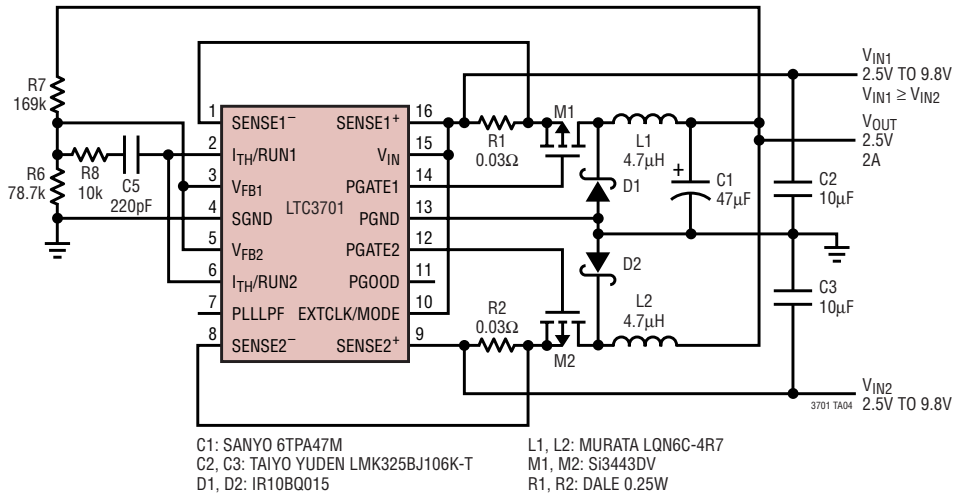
R7
169k

R6
78.7k

R8
10k

C5
220pF

1 SENSE1$^-$
2 $I_{TH}$/RUN1
3 $V_{FB1}$
4 SGND
5 $V_{FB2}$
6 $I_{TH}$/RUN2
7 PLLLPF
8 SENSE2$^-$

LTC3701

16 SENSE1$^+$
15 $V_{IN}$
14 PGATE1
13 PGND
12 PGATE2
11 PGOOD
10 EXTCLK/MODE
9 SENSE2$^+$

R1
0.03Ω

M1

L1
4.7μH

D1

C1
47μF

D2

L2
4.7μH

R2
0.03Ω

M2

C2
10μF

C3
10μF

$V_{IN1}$
2.5V TO 9.8V
$V_{IN1} \geq V_{IN2}$

$V_{OUT}$
2.5V
2A

$V_{IN2}$
2.5V TO 9.8V

3701 TA04

C1: SANYO 6TPA47M
C2, C3: TAIYO YUDEN LMK325BJ106K-T
D1, D2: IR10BQ015

L1, L2: MURATA LQN6C-4R7
M1, M2: Si3443DV
R1, R2: DALE 0.25W